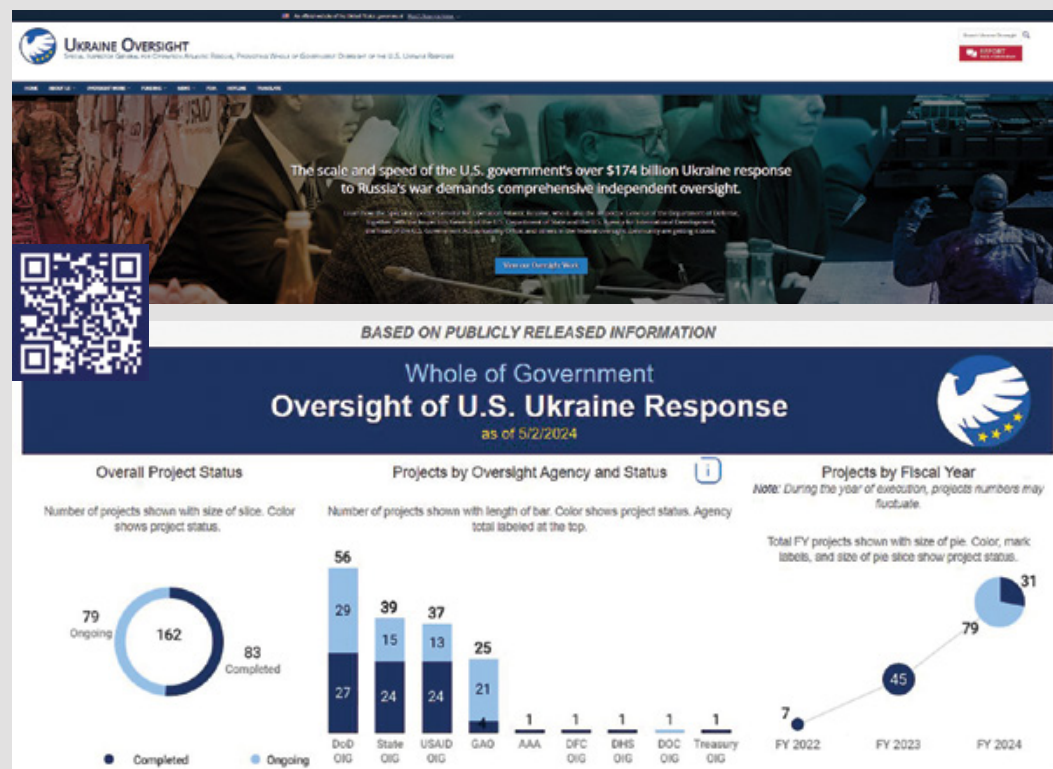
UKRAINE OVERSIGHT

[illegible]

REPORT

The scale and speed of the U.S. government's over $174 billion Ukraine response to Russia's war demands comprehensive independent oversight.

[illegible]

View our Oversight Work

BASED ON PUBLICLY RELEASED INFORMATION

Whole of Government
Oversight of U.S. Ukraine Response
as of 5/2/2024

Overall Project Status

Number of projects shown with size of slice. Color shows project status.

79 Ongoing
162
83 Completed

Completed
Ongoing

Projects by Oversight Agency and Status

Number of projects shown with length of bar. Color shows project status. Agency total labeled at the top.

| | DoD OIG | State OIG | USAID OIG | GAO | AAA | DFC OIG | DHS OIG | DOC OIG | Treasury OIG |
|---|---|---|---|---|---|---|---|---|---|
| Total | 56 | 39 | 37 | 25 | 1 | 1 | 1 | 1 | 1 |
| Ongoing | 29 | 15 | 13 | 21 | | | | | |
| Completed | 27 | 24 | 24 | 4 | | | | | |

Projects by Fiscal Year
Note: During the year of execution, projects numbers may fluctuate.

Total FY projects shown with size of pie. Color, mark labels, and size of pie slice show project status.

7 FY 2022
45 FY 2023
79 31 FY 2024